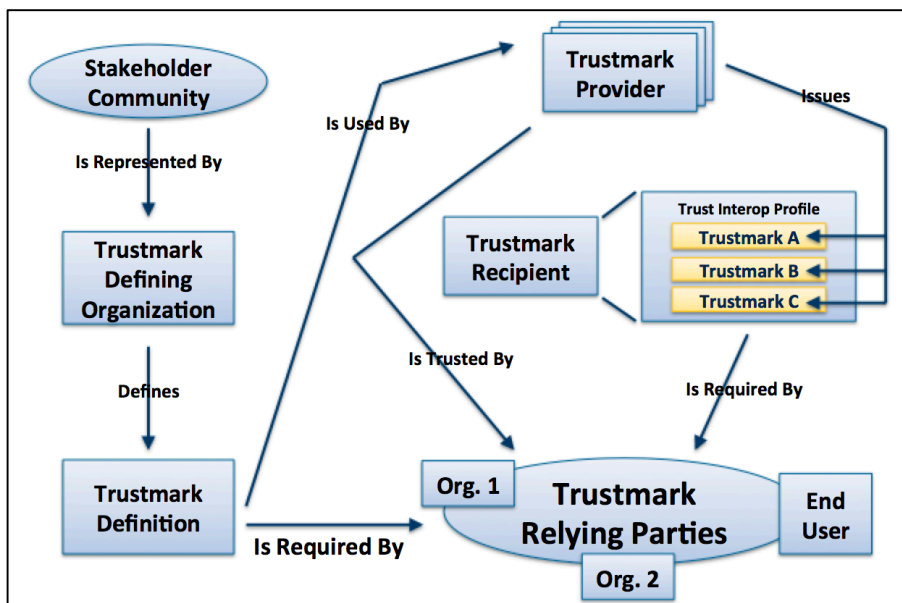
Stakeholder Community

Is Represented By

Trustmark Defining Organization

Defines

Trustmark Definition

Is Used By

Trustmark Provider

Issues

Trustmark Recipient

Trust Interop Profile

Trustmark A

Trustmark B

Trustmark C

Is Trusted By

Is Required By

Is Required By

Org. 1

Trustmark Relying Parties

End User

Org. 2